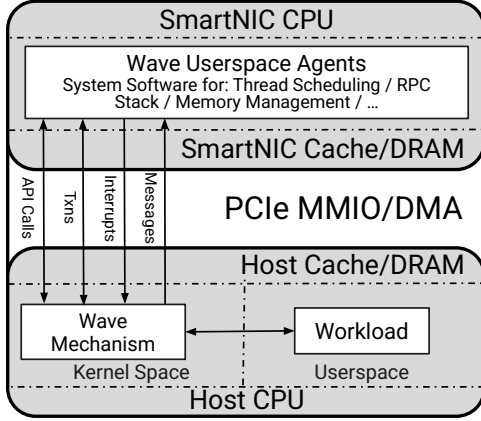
SmartNIC CPU

Wave Userspace Agents
System Software for: Thread Scheduling / RPC Stack / Memory Management / …

SmartNIC Cache/DRAM

API Calls

Txns

Interrupts

Messages

PCIe MMIO/DMA

Host Cache/DRAM

Wave Mechanism

Workload

Kernel Space

Userspace

Host CPU